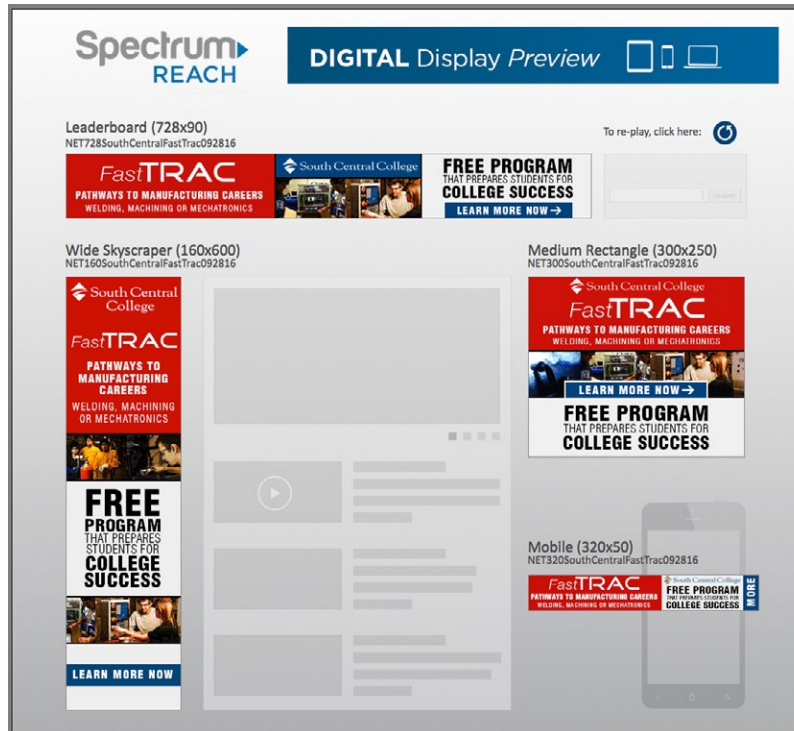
Spectrum REACH

DIGITAL Display Preview

Leaderboard (728x90)
NET728SouthCentralFastTrac092816

To re-play, click here:

FastTRAC
PATHWAYS TO MANUFACTURING CAREERS
WELDING, MACHINING OR MECHATRONICS

South Central College

FREE PROGRAM
THAT PREPARES STUDENTS FOR
COLLEGE SUCCESS
LEARN MORE NOW →

Wide Skyscraper (160x600)
NET160SouthCentralFastTrac092816

South Central College
FastTRAC
PATHWAYS TO MANUFACTURING CAREERS
WELDING, MACHINING OR MECHATRONICS
FREE PROGRAM
THAT PREPARES STUDENTS FOR
COLLEGE SUCCESS
LEARN MORE NOW

Medium Rectangle (300x250)
NET300SouthCentralFastTrac092816

South Central College
FastTRAC
PATHWAYS TO MANUFACTURING CAREERS
WELDING, MACHINING OR MECHATRONICS
LEARN MORE NOW →
FREE PROGRAM
THAT PREPARES STUDENTS FOR
COLLEGE SUCCESS

Mobile (320x50)
NET320SouthCentralFastTrac092816

FastTRAC
PATHWAYS TO MANUFACTURING CAREERS
WELDING, MACHINING OR MECHATRONICS
South Central College
FREE PROGRAM
THAT PREPARES STUDENTS FOR
COLLEGE SUCCESS
MORE